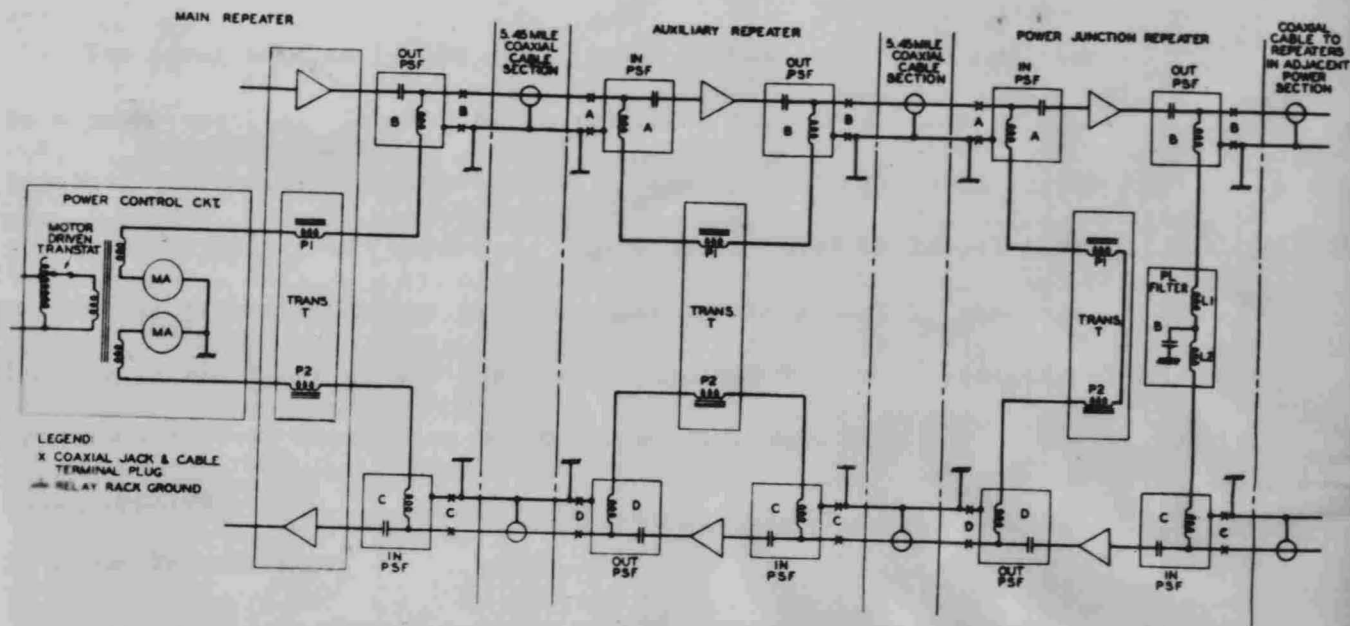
MAIN REPEATER

5.45 MILE COAXIAL CABLE SECTION

AUXILIARY REPEATER

5.45 MILE COAXIAL CABLE SECTION

POWER JUNCTION REPEATER

COAXIAL CABLE TO REPEATERS IN ADJACENT POWER SECTION

OUT PSF

B

B

A

IN PSF

A

OUT PSF

B

B

A

IN PSF

A

OUT PSF

B

B

POWER CONTROL CKT.

MOTOR DRIVEN TRANSTAT

MA

MA

P1

TRANS T

P2

P1

TRANS T

P2

P1

TRANS T

P2

PL FILTER

L1

B

L2

LEGEND:
x COAXIAL JACK & CABLE TERMINAL PLUG
RELAY RACK GROUND

C

C

IN PSF

D

D

OUT PSF

C

C

IN PSF

D

D

OUT PSF

C

C

IN PSF